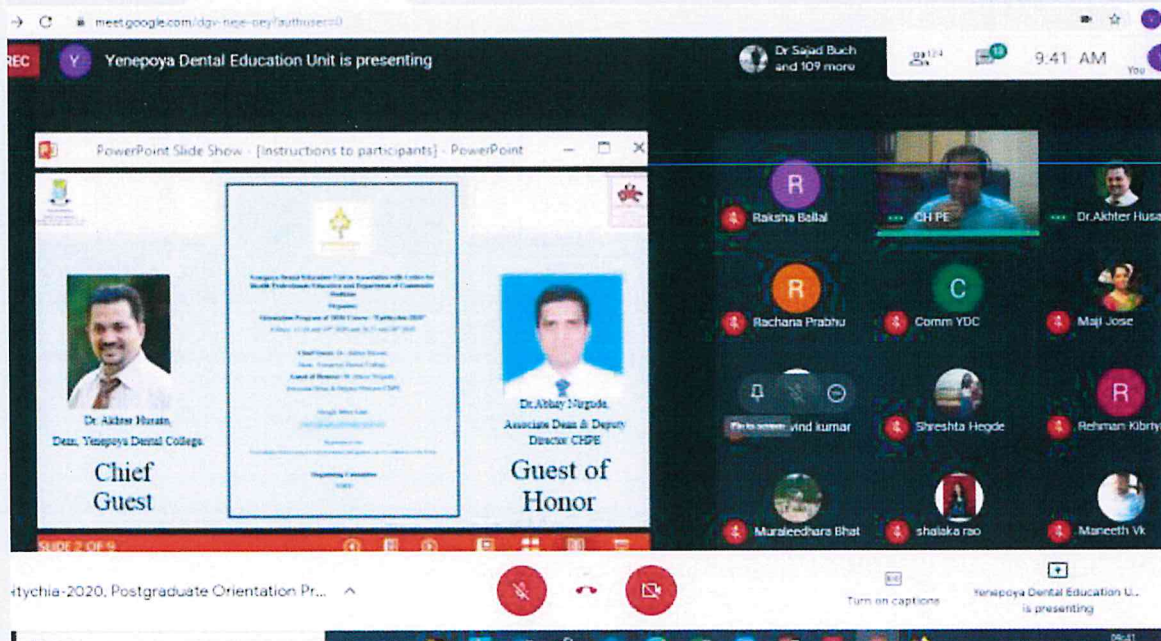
meet.google.com/dgv-neje-oey?authuser=0

REC Y Yenepoya Dental Education Unit is presenting

Dr Sajad Buch and 109 more

124

13

9:41 AM

You

PowerPoint Slide Show - [Instructions to participants] - PowerPoint

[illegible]

Dr. Akhter Husain, Dean, Yenepoya Dental College

Chief Guest

Dr.Abhay Nirgude, Associate Dean & Deputy Director CHPE

Guest of Honor

SLIDE 2 OF 9

Raksha Ballal

CH PE

Dr.Akhter Husa

Rachana Prabhu

Comm YDC

Maji Jose

Pin to screen

vind kumar

Shreshta Hegde

Rehman Kibrty

Muraleedhara Bhat

shalaka rao

Maneeth Vk

itychia-2020, Postgraduate Orientation Pr...

Turn on captions

Yenepoya Dental Education U... is presenting